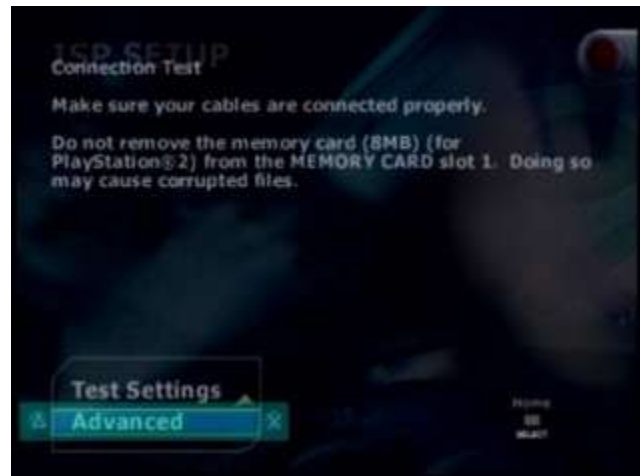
ISP SETUP

Connection Test

Make sure your cables are connected properly.

Do not remove the memory card (8MB) (for PlayStation®2) from the MEMORY CARD slot 1. Doing so may cause corrupted files.

Test Settings

Advanced

Home
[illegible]
SELECT